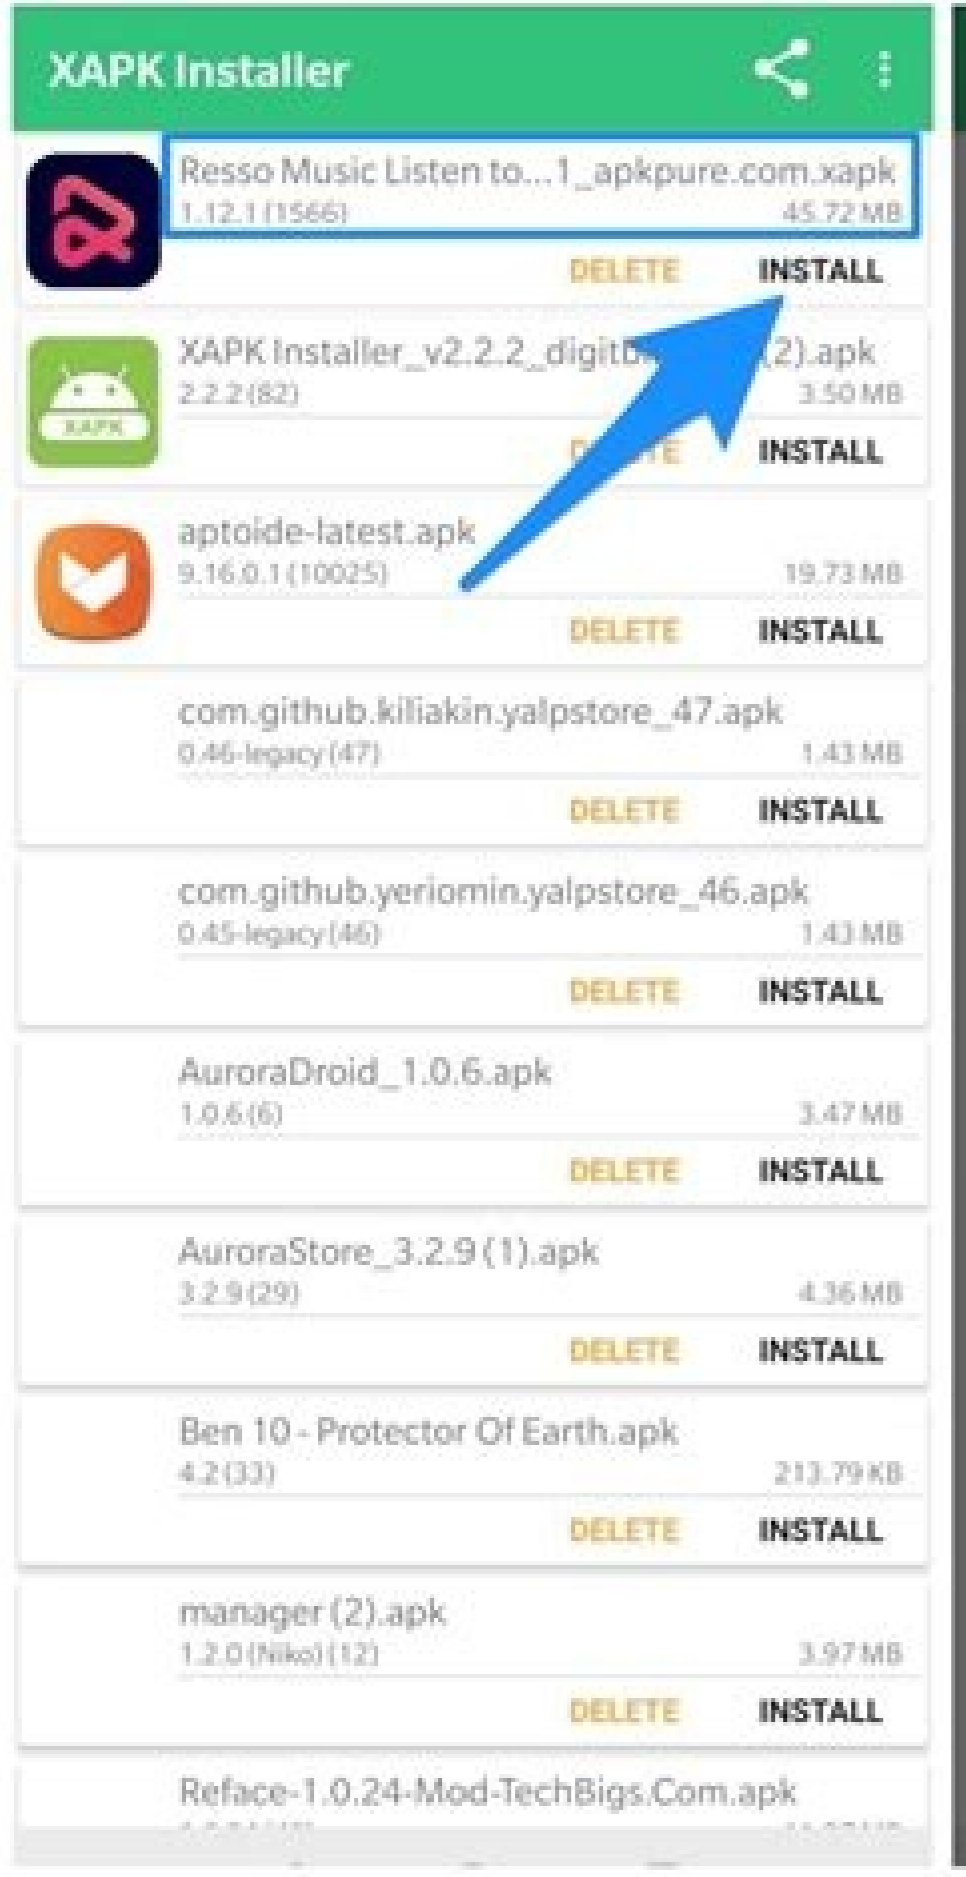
XAPK Installer

Resso Music Listen to...1_apkpure.com.xapk
1.12.1 (1566) 45.72 MB
DELETE INSTALL

XAPK Installer_v2.2.2_digitb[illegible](2).apk
2.2.2 (82) 3.50 MB
XAPK
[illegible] INSTALL

aptoide-latest.apk
9.16.0.1 (10025) 19.73 MB
DELETE INSTALL

com.github.kiliakin.yalpstore_47.apk
0.46-legacy (47) 1.43 MB
DELETE INSTALL

com.github.yeriomin.yalpstore_46.apk
0.45-legacy (46) 1.43 MB
DELETE INSTALL

AuroraDroid_1.0.6.apk
1.0.6 (6) 3.47 MB
DELETE INSTALL

AuroraStore_3.2.9 (1).apk
3.2.9 (29) 4.36 MB
DELETE INSTALL

Ben 10 - Protector Of Earth.apk
4.2 (33) 213.79 KB
DELETE INSTALL

manager (2).apk
1.2.0 (Niko) (12) 3.97 MB
DELETE INSTALL

Reface-1.0.24-Mod-TechBigs.Com.apk
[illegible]